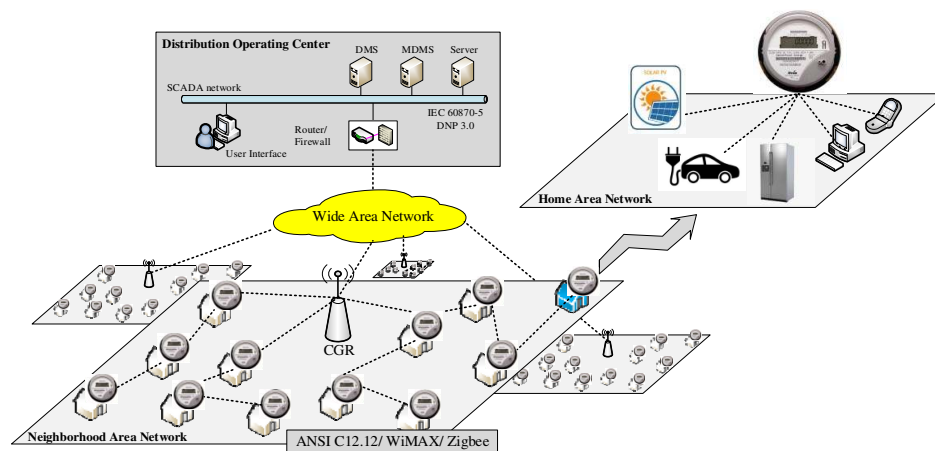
Distribution Operating Center

DMS

MDMS

Server

SCADA network

IEC 60870-5
DNP 3.0

Router/
Firewall

User Interface

SOLAR PV

Home Area Network

Wide Area Network

CGR

Neighborhood Area Network

ANSI C12.12/ WiMAX/ Zigbee